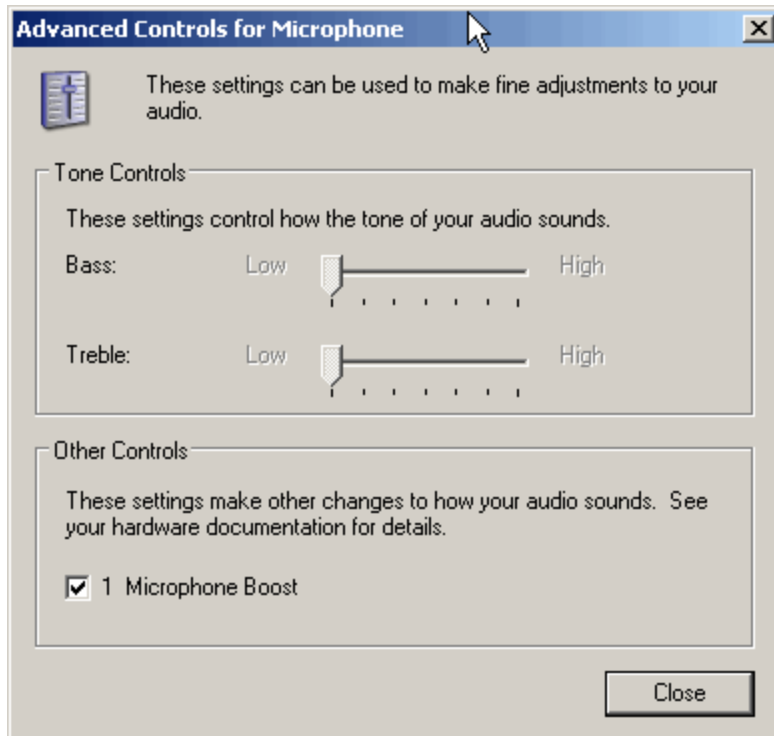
Advanced Controls for Microphone

These settings can be used to make fine adjustments to your audio.

Tone Controls

These settings control how the tone of your audio sounds.

Bass: Low High

Treble: Low High

Other Controls

These settings make other changes to how your audio sounds. See your hardware documentation for details.

1 Microphone Boost

Close